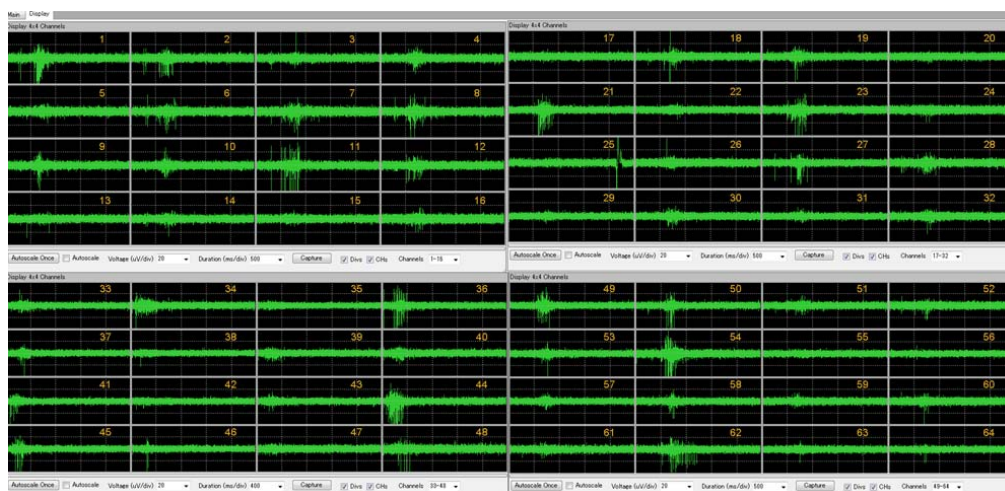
Main Display

Display 4x4 Channels

1 2 3 4
5 6 7 8
9 10 11 12
13 14 15 16

Autoscale Once Autoscale Voltage (uV/div) 20 Duration (ms/div) 500 Capture Divs CHs Channels 1-16

Display 4x4 Channels

17 18 19 20
21 22 23 24
25 26 27 28
29 30 31 32

Autoscale Once Autoscale Voltage (uV/div) 20 Duration (ms/div) 500 Capture Divs CHs Channels 17-32

Display 4x4 Channels

33 34 35 36
37 38 39 40
41 42 43 44
45 46 47 48

Autoscale Once Autoscale Voltage (uV/div) 20 Duration (ms/div) 400 Capture Divs CHs Channels 33-48

Display 4x4 Channels

49 50 51 52
53 54 55 56
57 58 59 60
61 62 63 64

Autoscale Once Autoscale Voltage (uV/div) 20 Duration (ms/div) 500 Capture Divs CHs Channels 49-64